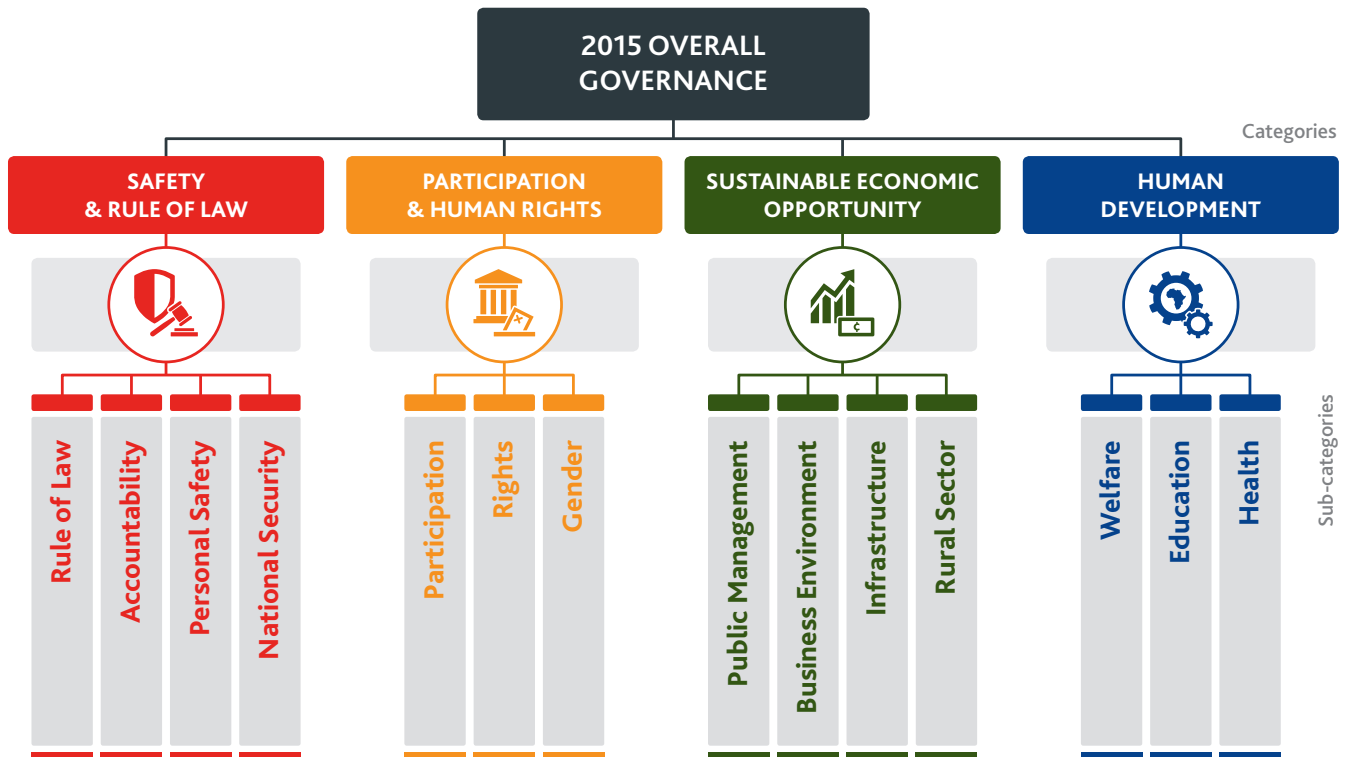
2015 OVERALL GOVERNANCE

Categories

SAFETY & RULE OF LAW

PARTICIPATION & HUMAN RIGHTS

SUSTAINABLE ECONOMIC OPPORTUNITY

HUMAN DEVELOPMENT

Sub-categories

Rule of Law
Accountability
Personal Safety
National Security

Participation
Rights
Gender

Public Management
Business Environment
Infrastructure
Rural Sector

Welfare
Education
Health